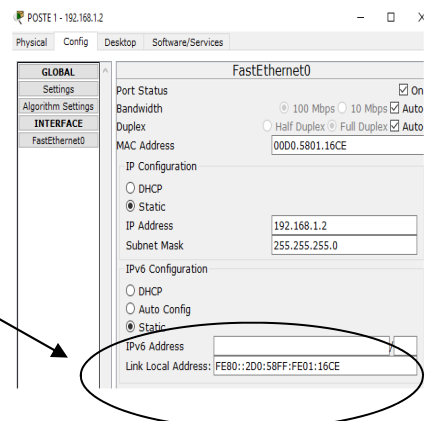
POSTE 1 - 192.168.1.2

Physical Config Desktop Software/Services

GLOBAL
Settings
Algorithm Settings
INTERFACE
FastEthernet0

FastEthernet0

Port Status On
Bandwidth 100 Mbps 10 Mbps Auto
Duplex Half Duplex Full Duplex Auto
MAC Address 00D0.5801.16CE

IP Configuration
DHCP
Static
IP Address 192.168.1.2
Subnet Mask 255.255.255.0

IPv6 Configuration
DHCP
Auto Config
Static
IPv6 Address /
Link Local Address: FE80::2D0:58FF:FE01:16CE